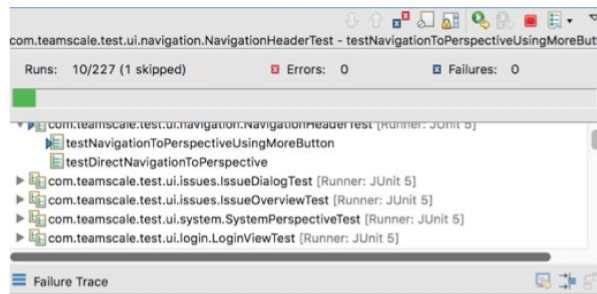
com.teamscale.test.ui.navigation.NavigationHeaderTest - testNavigationToPerspectiveUsingMoreButt

Runs: 10/227 (1 skipped)
Errors: 0
Failures: 0

com.teamscale.test.ui.navigation.NavigationHeaderTest [Runner: JUnit 5]
testNavigationToPerspectiveUsingMoreButton
testDirectNavigationToPerspective
com.teamscale.test.ui.issues.IssueDialogTest [Runner: JUnit 5]
com.teamscale.test.ui.issues.IssueOverviewTest [Runner: JUnit 5]
com.teamscale.test.ui.system.SystemPerspectiveTest [Runner: JUnit 5]
com.teamscale.test.ui.login.LoginViewTest [Runner: JUnit 5]

Failure Trace